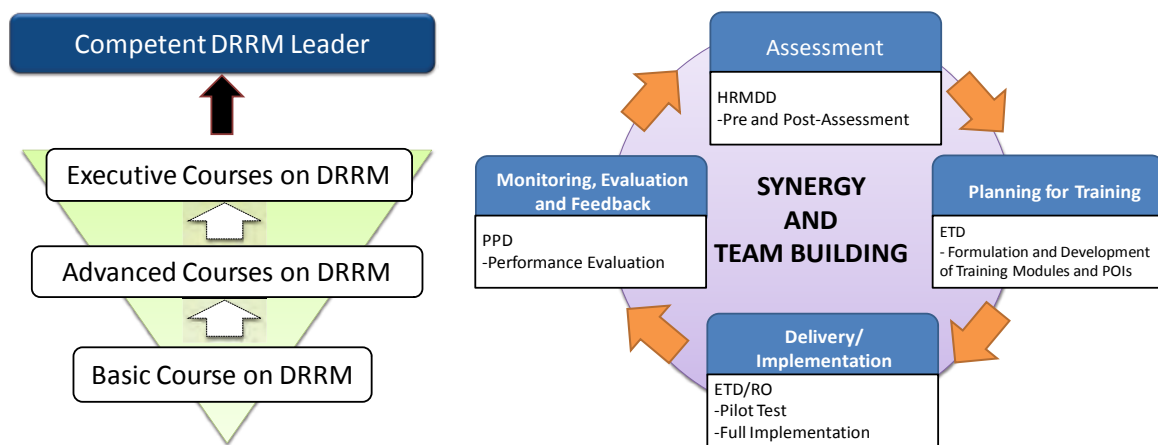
Competent DRRM Leader

Executive Courses on DRRM

Advanced Courses on DRRM

Basic Course on DRRM

Assessment

HRMDD
-Pre and Post-Assessment

Monitoring, Evaluation and Feedback

PPD
-Performance Evaluation

SYNERGY AND TEAM BUILDING

Planning for Training

ETD
- Formulation and Development of Training Modules and POIs

Delivery/ Implementation

ETD/RO
-Pilot Test
-Full Implementation